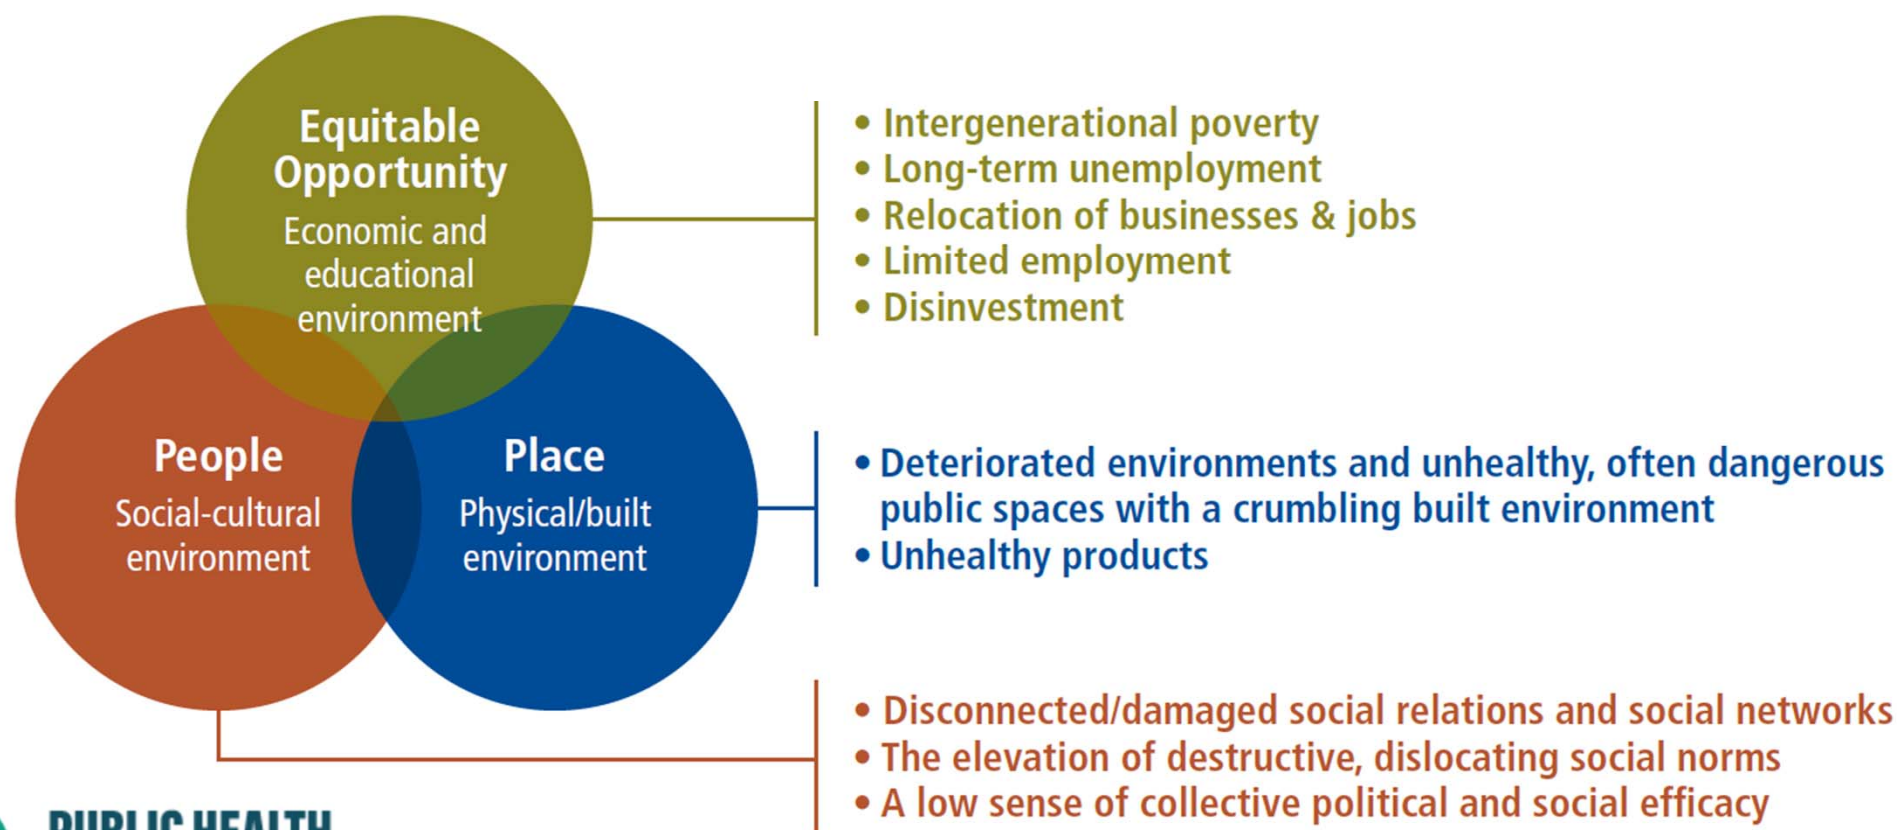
Equitable Opportunity
Economic and educational environment

People
Social-cultural environment

Place
Physical/built environment

• Intergenerational poverty
• Long-term unemployment
• Relocation of businesses & jobs
• Limited employment
• Disinvestment

• Deteriorated environments and unhealthy, often dangerous public spaces with a crumbling built environment
• Unhealthy products

• Disconnected/damaged social relations and social networks
• The elevation of destructive, dislocating social norms
• A low sense of collective political and social efficacy

PUBLIC HEALTH